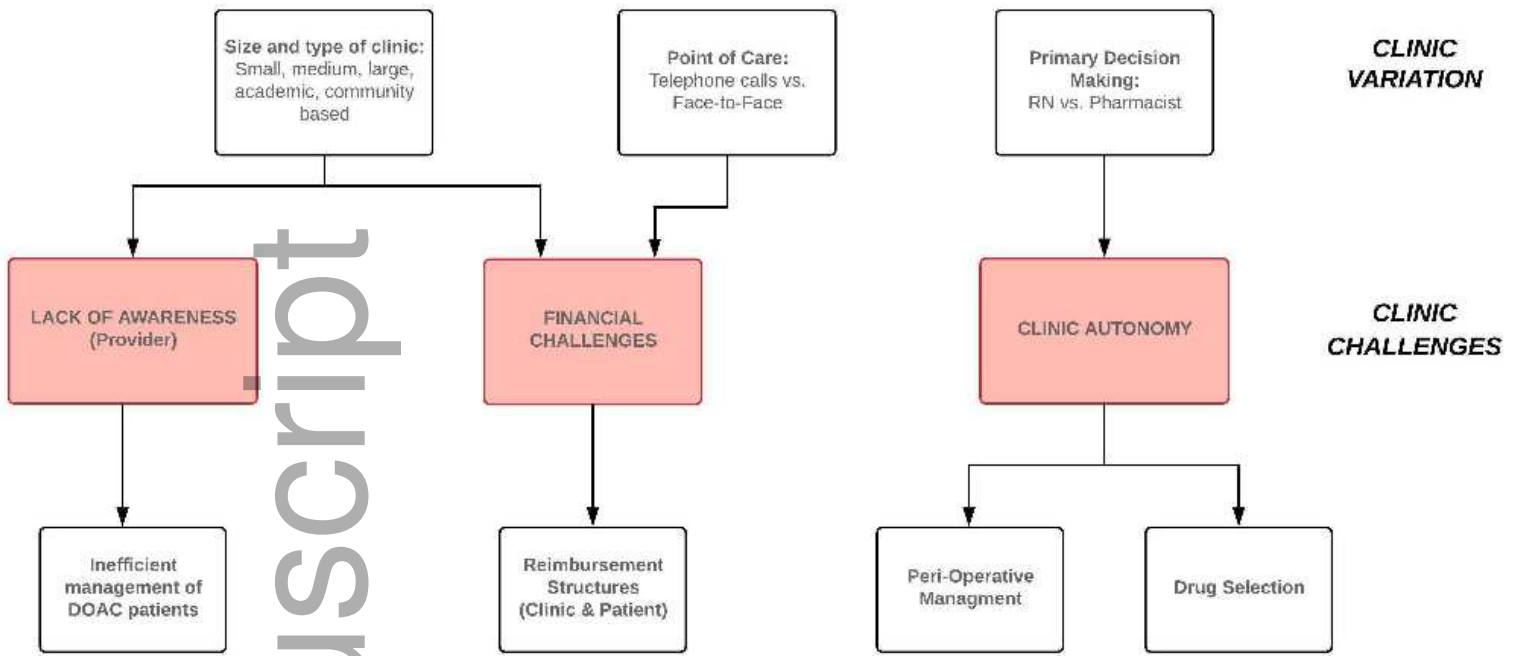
Size and type of clinic:
Small, medium, large, academic, community based

Point of Care:
Telephone calls vs. Face-to-Face

Primary Decision Making:
RN vs. Pharmacist

CLINIC VARIATION

LACK OF AWARENESS (Provider)

FINANCIAL CHALLENGES

CLINIC AUTONOMY

CLINIC CHALLENGES

Inefficient management of DOAC patients

Reimbursement Structures (Clinic & Patient)

Peri-Operative Managment

Drug Selection

script